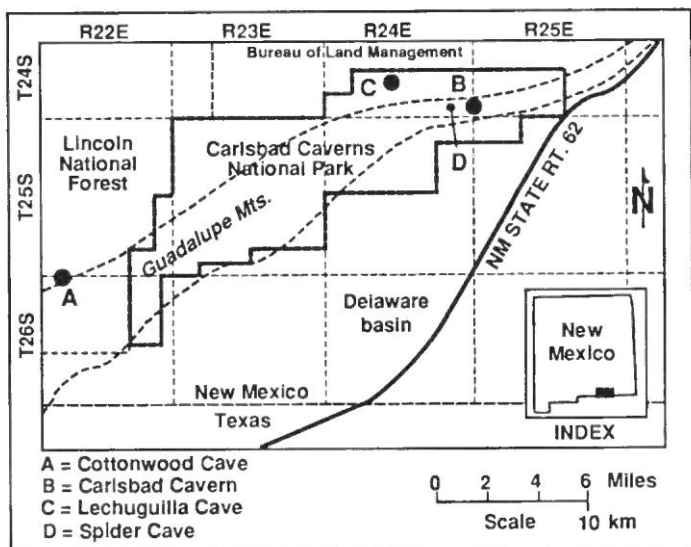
R22E
R23E
R24E
R25E
Bureau of Land Management
T24S
T25S
T26S
C
B
D
A
Lincoln National Forest
Carlsbad Caverns National Park
Guadalupe Mts.
NM STATE RT. 62
N
Delaware basin
New Mexico
Texas
New Mexico
INDEX
A = Cottonwood Cave
B = Carlsbad Cavern
C = Lechuguilla Cave
D = Spider Cave
0 2 4 6 Miles
Scale 10 km